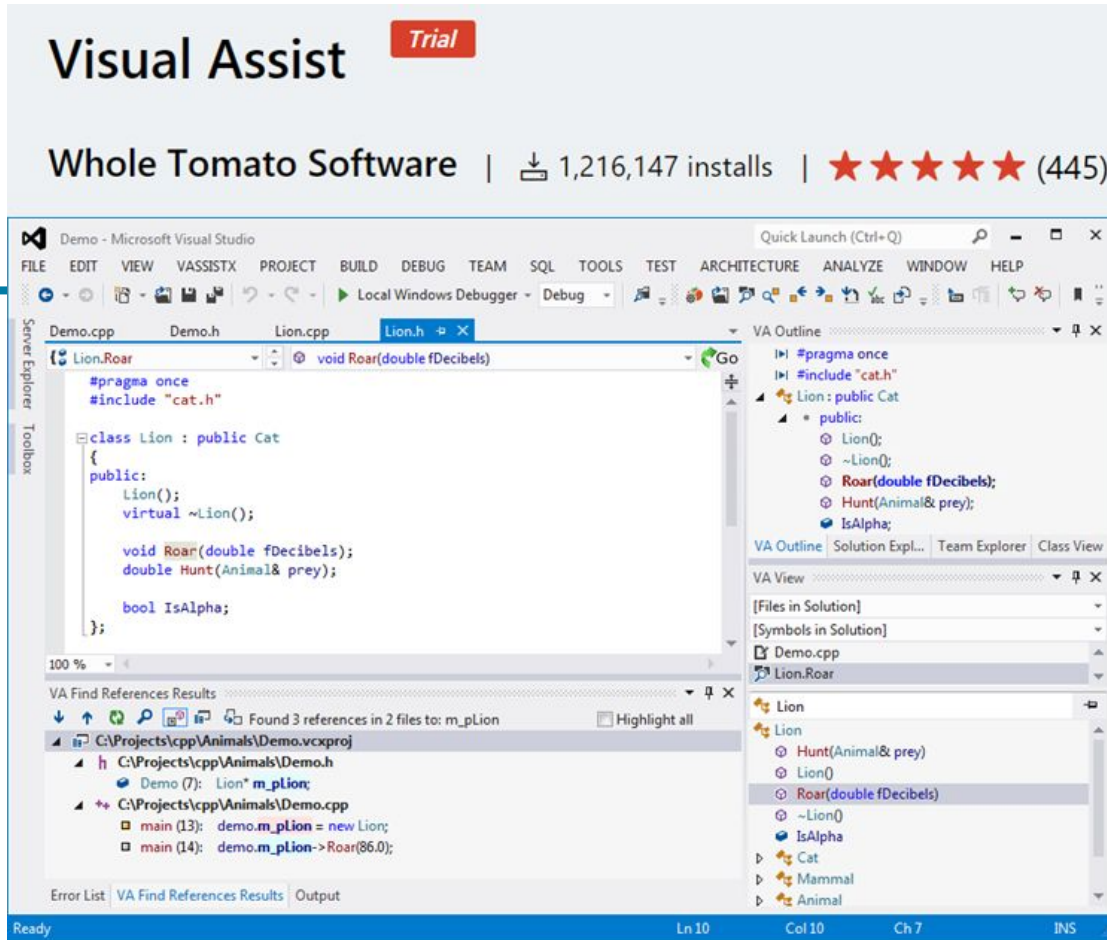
Visual Assist Trial

Whole Tomato Software | 1,216,147 installs | ★★★★★ (445)

Demo - Microsoft Visual Studio
Quick Launch (Ctrl+Q)
FILE EDIT VIEW VASSISTX PROJECT BUILD DEBUG TEAM SQL TOOLS TEST ARCHITECTURE ANALYZE WINDOW HELP
Local Windows Debugger - Debug -
Server Explorer Toolbox
Demo.cpp Demo.h Lion.cpp Lion.h
Lion.Roar void Roar(double fDecibels) Go
#pragma once
#include "cat.h"

class Lion : public Cat
{
public:
Lion();
virtual ~Lion();

void Roar(double fDecibels);
double Hunt(Animal& prey);

bool IsAlpha;
};
100 %
VA Find References Results
Found 3 references in 2 files to: m_pLion
Highlight all
C:\Projects\cpp\Animals\Demo.vcxproj
C:\Projects\cpp\Animals\Demo.h
Demo (7): Lion* m_pLion;
C:\Projects\cpp\Animals\Demo.cpp
main (13): demo.m_pLion = new Lion;
main (14): demo.m_pLion->Roar(86.0);
Error List VA Find References Results Output
VA Outline
#pragma once
#include "cat.h"
Lion : public Cat
public:
Lion();
~Lion();
Roar(double fDecibels);
Hunt(Animal& prey);
IsAlpha;
VA Outline Solution Expl... Team Explorer Class View
VA View
[Files in Solution]
[Symbols in Solution]
Demo.cpp
Lion.Roar
Lion
Lion
Hunt(Animal& prey)
Lion()
Roar(double fDecibels)
~Lion()
IsAlpha
Cat
Mammal
Animal
Ready Ln 10 Col 10 Ch 7 INS